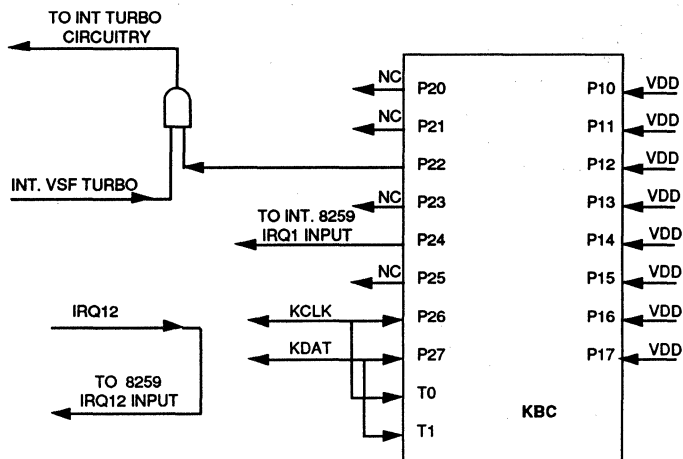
TO INT TURBO CIRCUITRY

INT. VSF TURBO

NC P20
NC P21
P22
NC P23
TO INT. 8259 IRQ1 INPUT P24
NC P25
KCLK P26
KDAT P27
T0
T1

IRQ12

TO 8259 IRQ12 INPUT

P10 VDD
P11 VDD
P12 VDD
P13 VDD
P14 VDD
P15 VDD
P16 VDD
P17 VDD

KBC